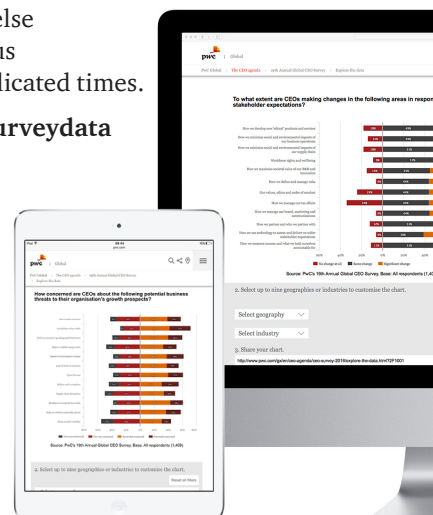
else
us
plicated times.

urveydata

pwc | Global

PwC Global | The CEO agenda | 19th Annual Global CEO Survey | Explore the data

To what extent are CEOs making changes in the following areas in respon
stakeholder expectations?

No change at all | Some change | Significant change

Source: PwC's 19th Annual Global CEO Survey. Base: All respondents (1,40

2. Select up to nine geographies or industries to customise the chart.

Select geography

Select industry

3. Share your chart.

http://www.pwc.com/gx/en/ceo-agenda/ceo-survey-2016/explore-the-data.html?1001

pwc | Global

PwC Global | The CEO agenda | 19th Annual Global CEO Survey
Explore the data

How concerned are CEOs about the following potential business threats to their organisation's growth prospects?

Source: PwC's 19th Annual Global CEO Survey. Base: All respondents (1,409)

2. Select up to nine geographies or industries to customise the chart.

Reset all filters